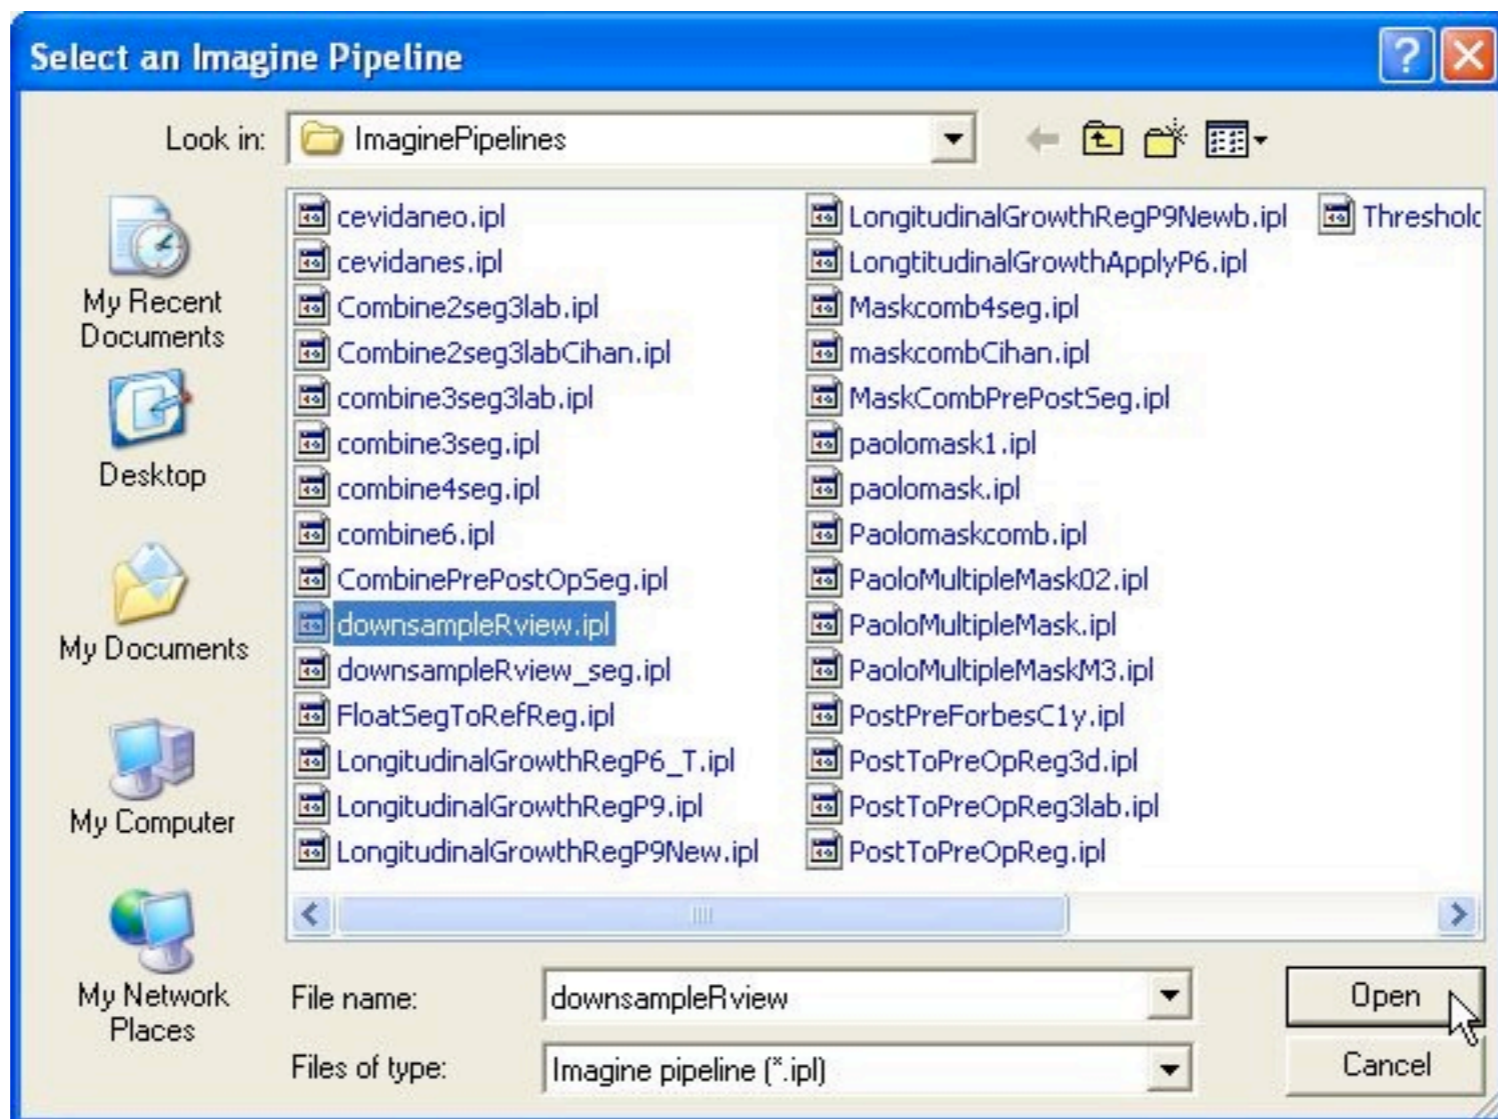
Select an Imagine Pipeline

Look in: ImaginePipelines

My Recent Documents

Desktop

My Documents

My Computer

My Network Places

cevidaneo.ipl
cevidanes.ipl
Combine2seg3lab.ipl
Combine2seg3labCihan.ipl
combine3seg3lab.ipl
combine3seg.ipl
combine4seg.ipl
combine6.ipl
CombinePrePostOpSeg.ipl
downsampleRview.ipl
downsampleRview_seg.ipl
FloatSegToRefReg.ipl
LongitudinalGrowthRegP6_T.ipl
LongitudinalGrowthRegP9.ipl
LongitudinalGrowthRegP9New.ipl

LongitudinalGrowthRegP9Newb.ipl
LongtitudinalGrowthApplyP6.ipl
Maskcomb4seg.ipl
maskcombCihan.ipl
MaskCombPrePostSeg.ipl
paolomask1.ipl
paolomask.ipl
Paolomaskcomb.ipl
PaoloMultipleMask02.ipl
PaoloMultipleMask.ipl
PaoloMultipleMaskM3.ipl
PostPreForbesC1y.ipl
PostToPreOpReg3d.ipl
PostToPreOpReg3lab.ipl
PostToPreOpReg.ipl

Threshold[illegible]

File name: downsampleRview

Files of type: Imagine pipeline (*.ipl)

Open

Cancel